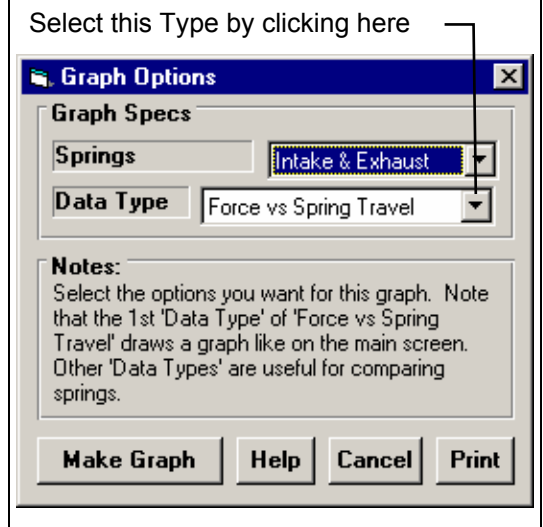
Select this Type by clicking here

Graph Options

Graph Specs

Springs | Intake & Exhaust

Data Type | Force vs Spring Travel

Notes:
Select the options you want for this graph. Note that the 1st 'Data Type' of 'Force vs Spring Travel' draws a graph like on the main screen. Other 'Data Types' are useful for comparing springs.

Make Graph | Help | Cancel | Print